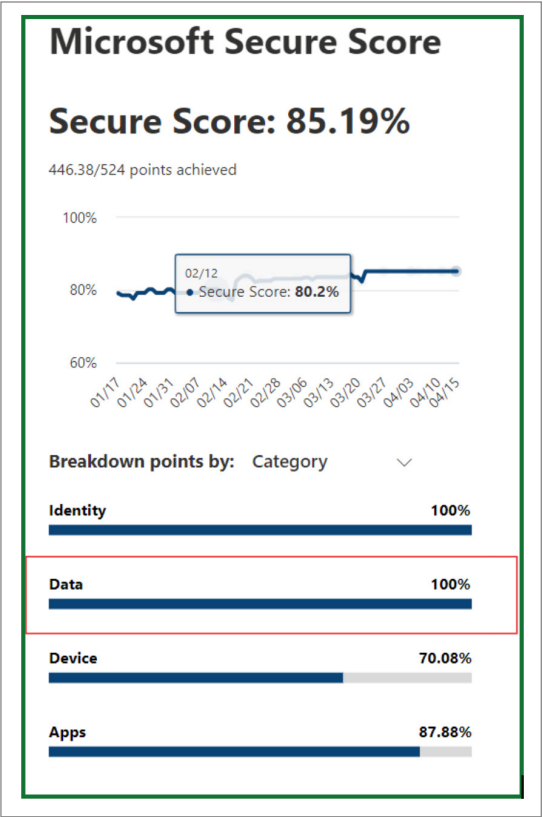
Microsoft Secure Score

Secure Score: 85.19%

446.38/524 points achieved

100%

80%

60%

02/12
Secure Score: **80.2%**

01/17 01/24 01/31 02/07 02/14 02/21 02/28 03/06 03/13 03/20 03/27 04/03 04/10 04/15

Breakdown points by: Category

Identity 100%

Data 100%

Device 70.08%

Apps 87.88%